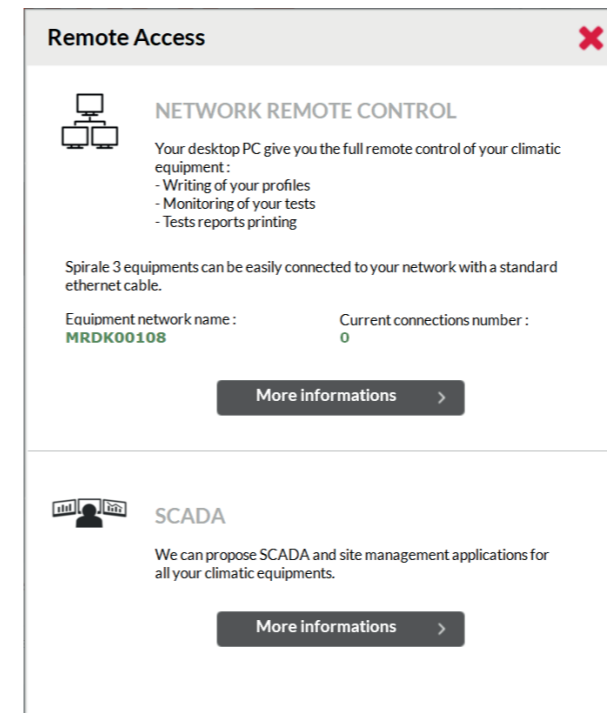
Remote Access

NETWORK REMOTE CONTROL

Your desktop PC give you the full remote control of your climatic equipment :
- Writing of your profiles
- Monitoring of your tests
- Tests reports printing

Spirale 3 equipments can be easily connected to your network with a standard ethernet cable.

Equipment network name :
MRDK00108

Current connections number :
0

More informations

SCADA

We can propose SCADA and site management applications for all your climatic equipments.

More informations